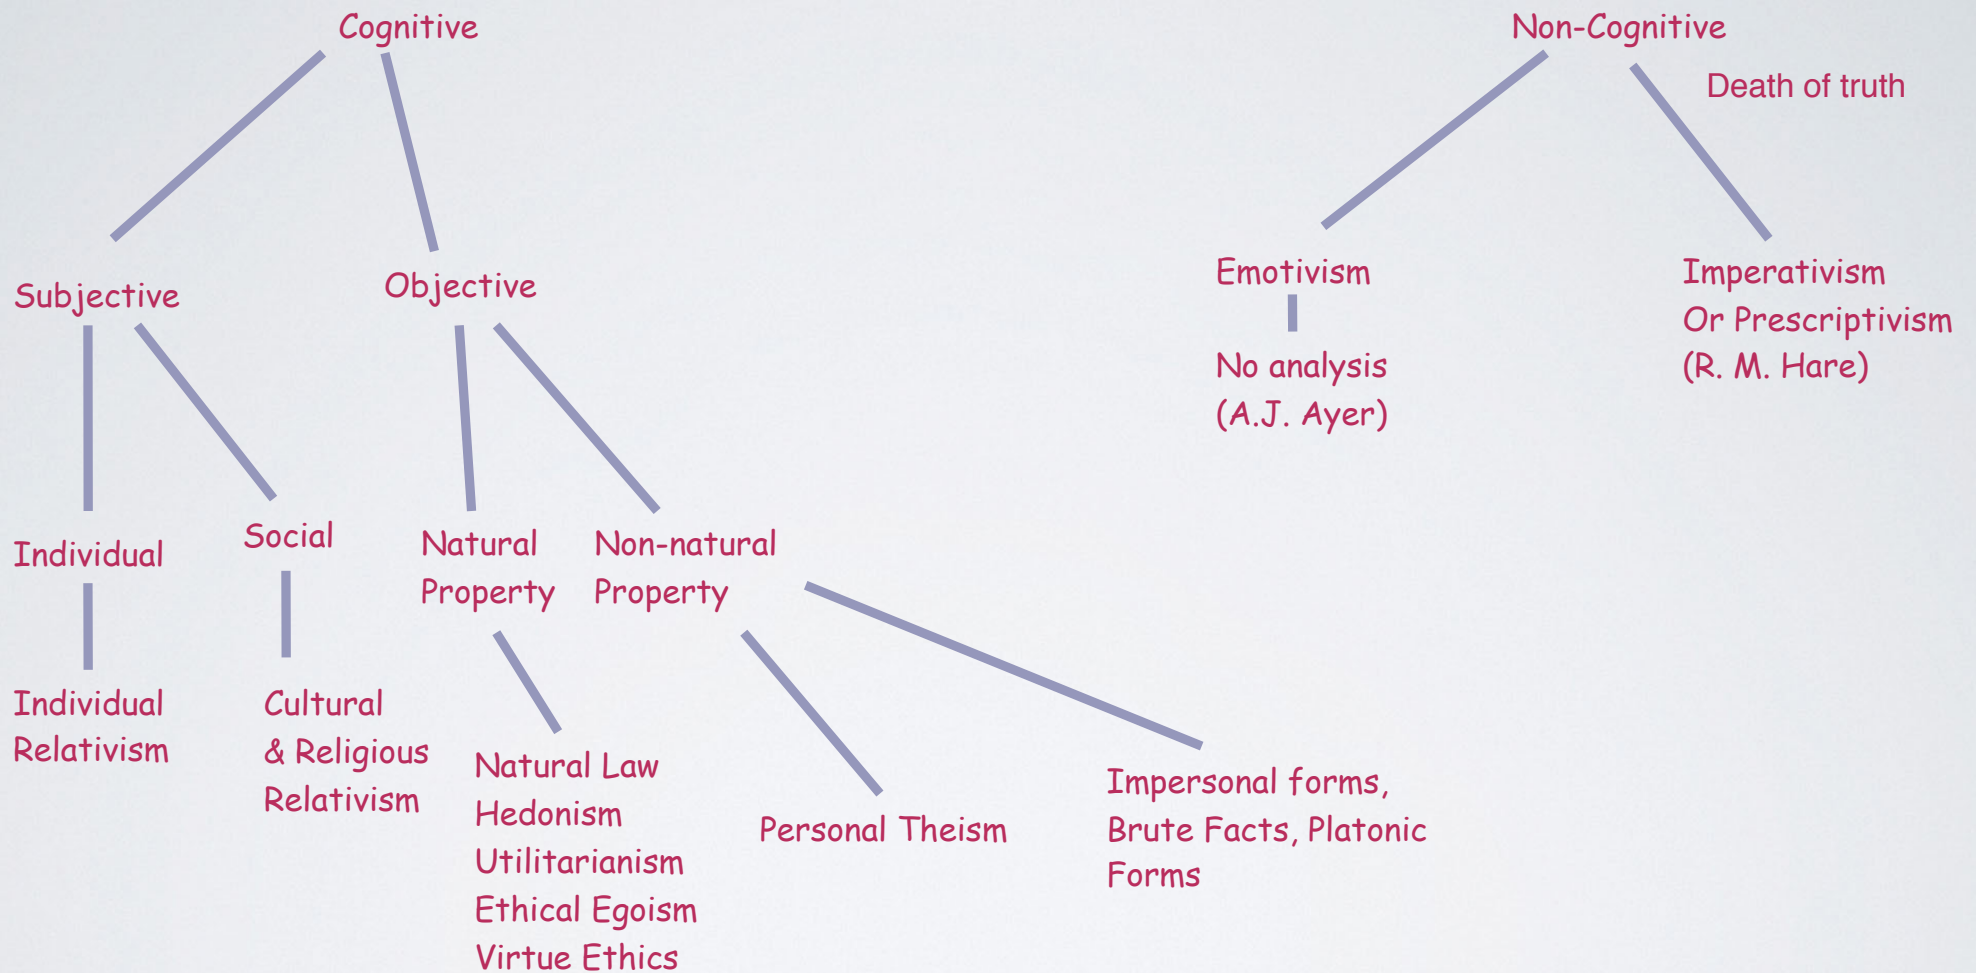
Cognitive

Subjective

Individual

Individual Relativism

Social

Cultural & Religious Relativism

Objective

Natural Property

Natural Law
Hedonism
Utilitarianism
Ethical Egoism
Virtue Ethics

Non-natural Property

Personal Theism

Impersonal forms, Brute Facts, Platonic Forms

Non-Cognitive

Death of truth

Emotivism

No analysis (A.J. Ayer)

Imperativism Or Prescriptivism (R. M. Hare)